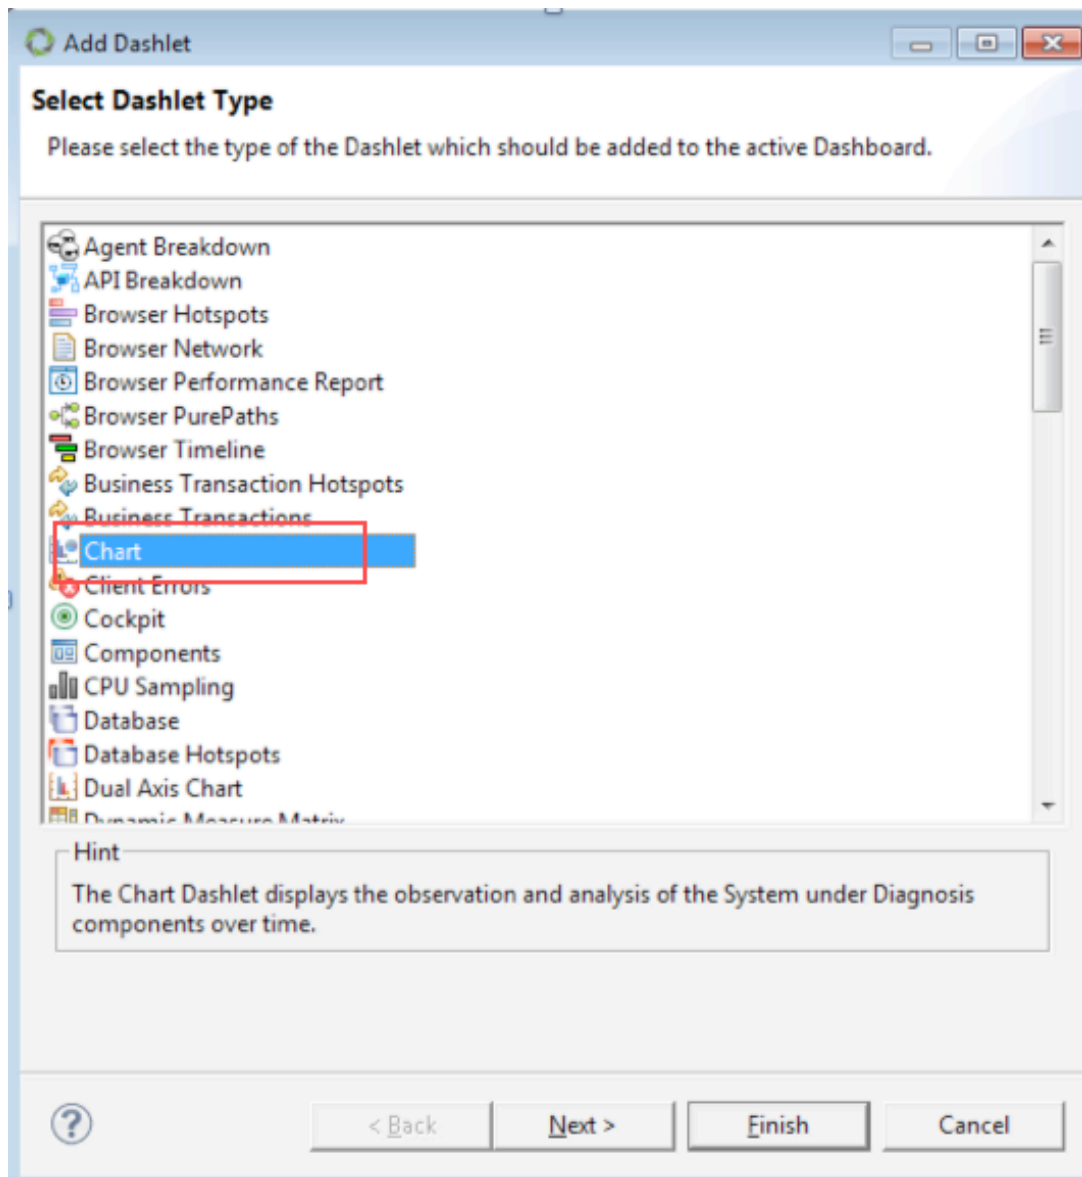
Add Dashlet

Select Dashlet Type

Please select the type of the Dashlet which should be added to the active Dashboard.

Agent Breakdown
API Breakdown
Browser Hotspots
Browser Network
Browser Performance Report
Browser PurePaths
Browser Timeline
Business Transaction Hotspots
Business Transactions
Chart
Client Errors
Cockpit
Components
CPU Sampling
Database
Database Hotspots
Dual Axis Chart
Dynamic Measure Matrix

Hint

The Chart Dashlet displays the observation and analysis of the System under Diagnosis components over time.

< Back
Next >
Finish
Cancel